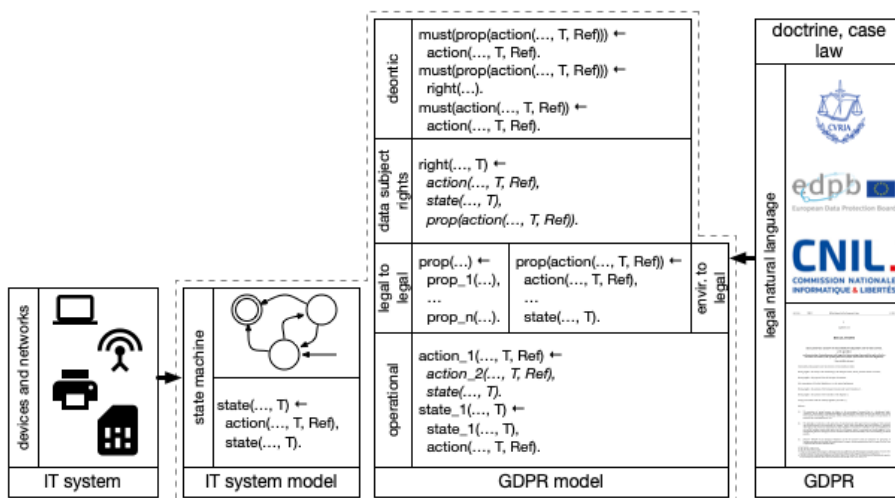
devices and networks

IT system

state machine

state(…, T) ←
action(…, T, Ref),
state(…, T).

IT system model

deontic

must(prop(action(…, T, Ref))) ←
action(…, T, Ref).
must(prop(action(…, T, Ref))) ←
right(…).
must(action(…, T, Ref)) ←
action(…, T, Ref).

data subject rights

right(…, T) ←
action(…, T, Ref),
state(…, T),
prop(action(…, T, Ref)).

legal to legal

prop(…) ←
prop_1(…),
…
prop_n(…).

prop(action(…, T, Ref)) ←
action(…, T, Ref),
…
state(…, T).

envir. to legal

operational

action_1(…, T, Ref) ←
action_2(…, T, Ref),
state(…, T).
state_1(…, T) ←
state_1(…, T),
action(…, T, Ref).

GDPR model

doctrine, case law

legal natural language

CVRIA

edpb
European Data Protection Board

CNIL.
COMMISSION NATIONALE INFORMATIQUE & LIBERTÉS

GDPR